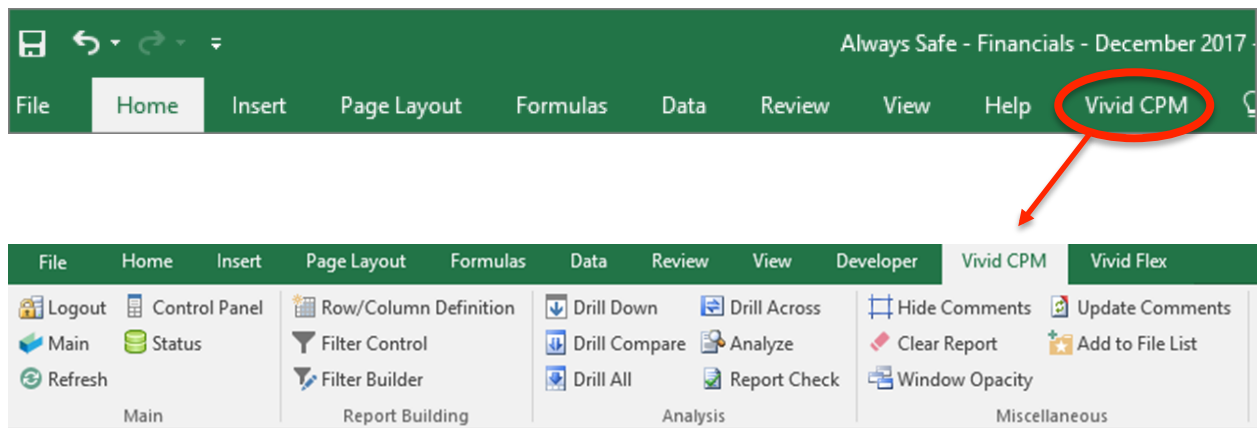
Always Safe - Financials - December 2017 -

File Home Insert Page Layout Formulas Data Review View Help Vivid CPM

File Home Insert Page Layout Formulas Data Review View Developer Vivid CPM Vivid Flex

Logout Control Panel
Main Status
Refresh
Main

Row/Column Definition
Filter Control
Filter Builder
Report Building

Drill Down Drill Across
Drill Compare Analyze
Drill All Report Check
Analysis

Hide Comments Update Comments
Clear Report Add to File List
Window Opacity
Miscellaneous